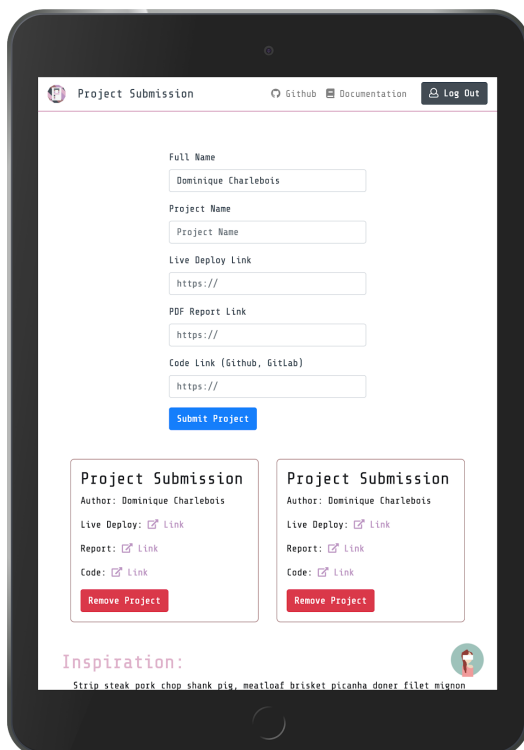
Project Submission

Github Documentation Log Out

Full Name

Dominique Charlebois

Project Name

Project Name

Live Deploy Link

https://

PDF Report Link

https://

Code Link (Github, GitLab)

https://

Submit Project

Project Submission

Author: Dominique Charlebois

Live Deploy: Link

Report: Link

Code: Link

Remove Project

Project Submission

Author: Dominique Charlebois

Live Deploy: Link

Report: Link

Code: Link

Remove Project

Inspiration:

Strip steak pork chop shank pig, meatloaf brisket picanha doner filet mignon